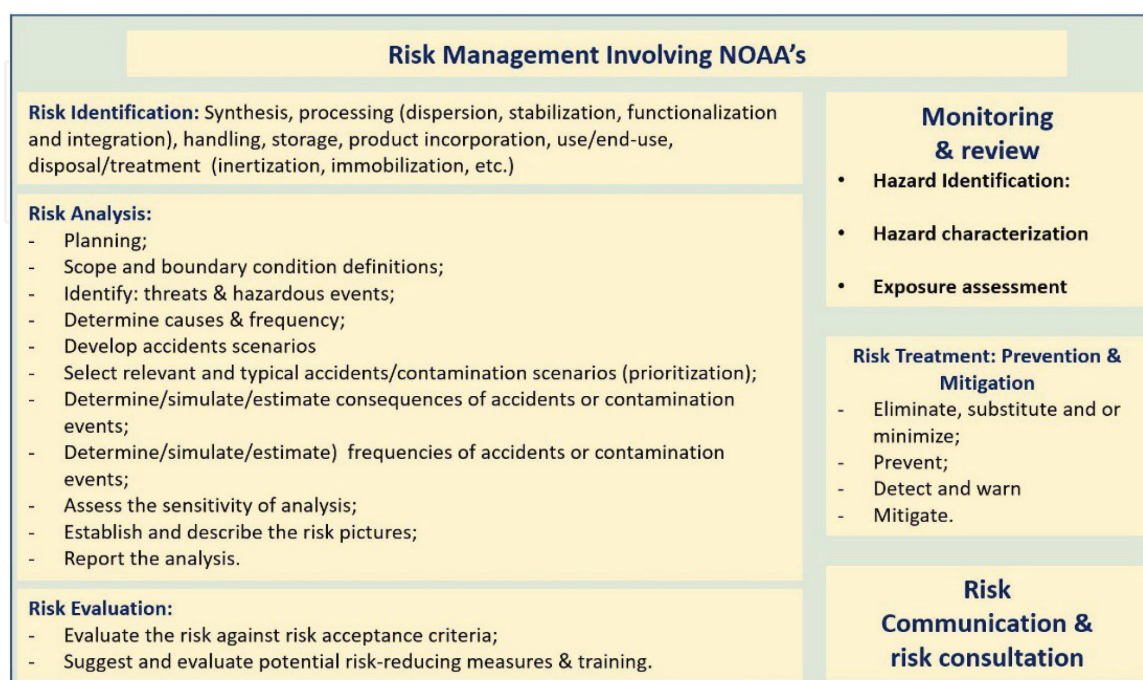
Risk Management Involving NOAA's

Risk Identification: Synthesis, processing (dispersion, stabilization, functionalization and integration), handling, storage, product incorporation, use/end-use, disposal/treatment (inertization, immobilization, etc.)

Risk Analysis:
- Planning;
- Scope and boundary condition definitions;
- Identify: threats & hazardous events;
- Determine causes & frequency;
- Develop accidents scenarios
- Select relevant and typical accidents/contamination scenarios (prioritization);
- Determine/simulate/estimate consequences of accidents or contamination events;
- Determine/simulate/estimate) frequencies of accidents or contamination events;
- Assess the sensitivity of analysis;
- Establish and describe the risk pictures;
- Report the analysis.

Risk Evaluation:
- Evaluate the risk against risk acceptance criteria;
- Suggest and evaluate potential risk-reducing measures & training.

Monitoring & review
• Hazard Identification:
• Hazard characterization
• Exposure assessment

Risk Treatment: Prevention & Mitigation
- Eliminate, substitute and or minimize;
- Prevent;
- Detect and warn
- Mitigate.

Risk Communication & risk consultation